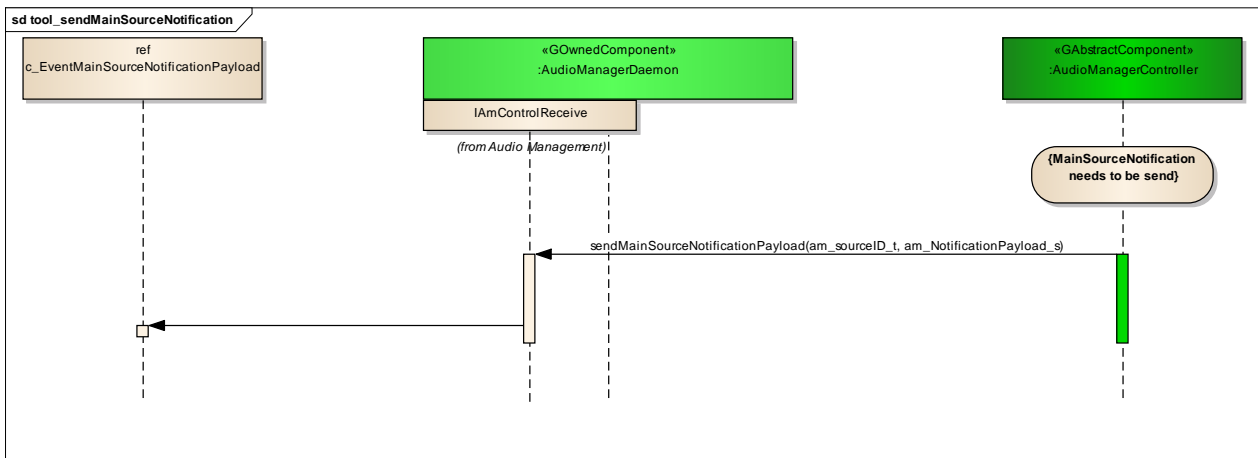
sd tool_sendMainSourceNotification

ref
c_EventMainSourceNotificationPayload

«GOwnedComponent»
:AudioManagerDaemon

IAmControlReceive

(from Audio Management)

«GAbstractComponent»
:AudioManagerController

{MainSourceNotification needs to be send}

sendMainSourceNotificationPayload(am_sourceID_t, am_NotificationPayload_s)